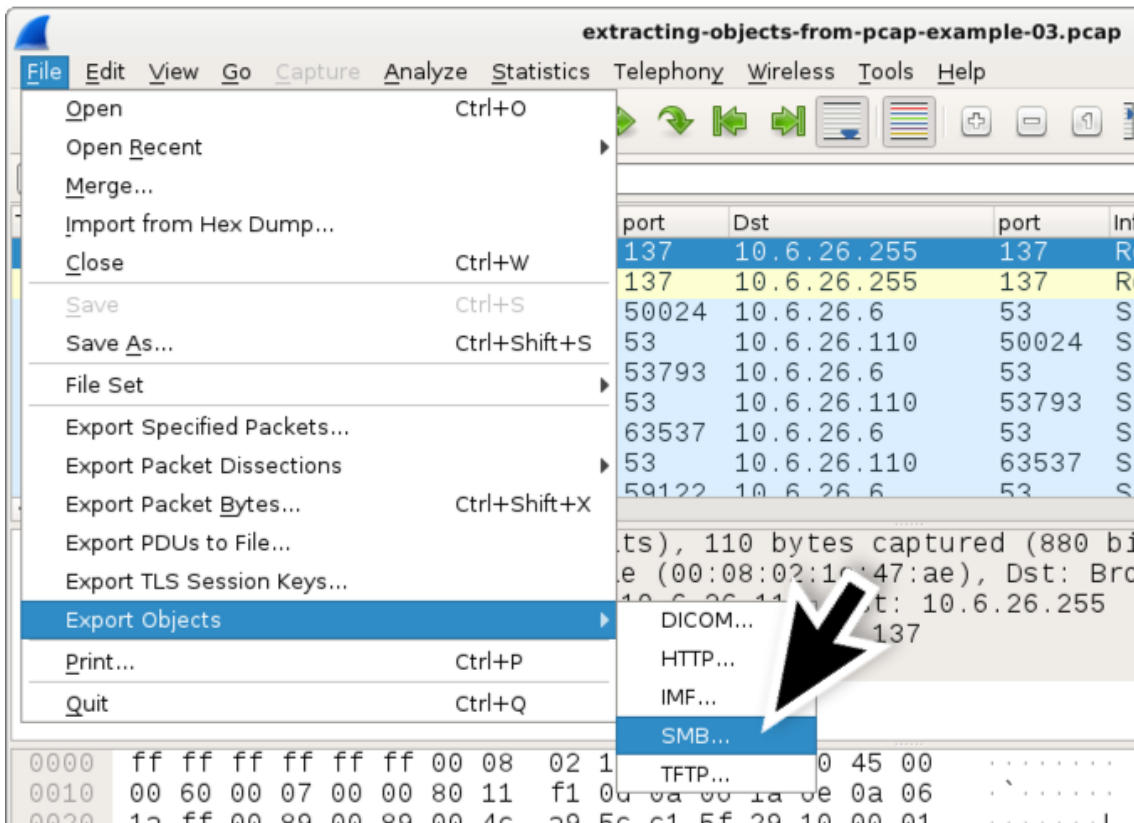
extracting-objects-from-pcap-example-03.pcap

File Edit View Go Capture Analyze Statistics Telephony Wireless Tools Help

Open Ctrl+O
Open Recent
Merge...
Import from Hex Dump...
Close Ctrl+W
Save Ctrl+S
Save As... Ctrl+Shift+S
File Set
Export Specified Packets...
Export Packet Dissections
Export Packet Bytes... Ctrl+Shift+X
Export PDUs to File...
Export TLS Session Keys...
Export Objects
Print... Ctrl+P
Quit Ctrl+Q

DICOM...
HTTP...
IMF...
SMB...
TFTP...

| port | Dst | port | In |
|---|---|---|---|
| 137 | 10.6.26.255 | 137 | R |
| 137 | 10.6.26.255 | 137 | R |
| 50024 | 10.6.26.6 | 53 | S |
| 53 | 10.6.26.110 | 50024 | S |
| 53793 | 10.6.26.6 | 53 | S |
| 53 | 10.6.26.110 | 53793 | S |
| 63537 | 10.6.26.6 | 53 | S |
| 53 | 10.6.26.110 | 63537 | S |
| 59122 | 10.6.26.6 | 53 | S |

ts), 110 bytes captured (880 bi
e (00:08:02:1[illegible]:47:ae), Dst: Bro
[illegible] t: 10.6.26.255
137

0000 ff ff ff ff ff ff 00 08 02 1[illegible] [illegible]0 45 00
0010 00 60 00 07 00 00 80 11 f1 0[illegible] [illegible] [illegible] 1a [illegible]e 0a 06
0020 1a ff 00 89 00 89 00 4c a9 5c c1 5f 29 10 00 01